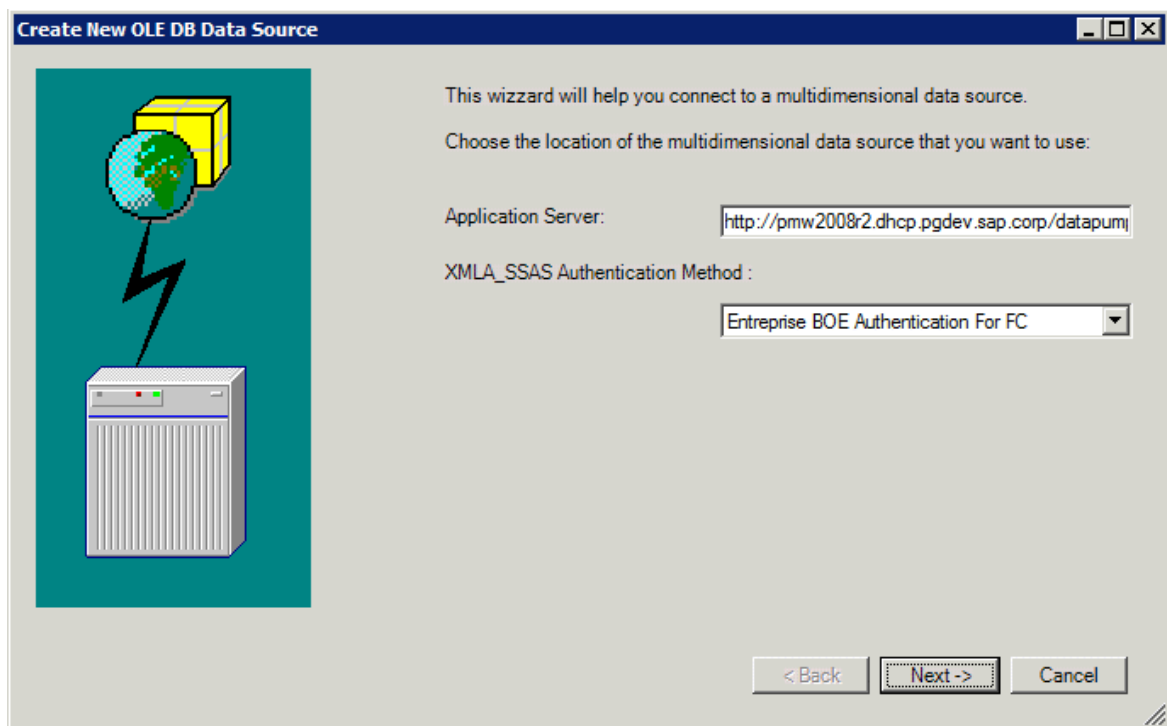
Create New OLE DB Data Source

This wizzard will help you connect to a multidimensional data source.

Choose the location of the multidimensional data source that you want to use:

Application Server: http://pmw2008r2.dhcp.pgdev.sap.corp/datapum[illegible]

XMLA_SSAS Authentication Method :

Entreprise BOE Authentication For FC

< Back Next -> Cancel